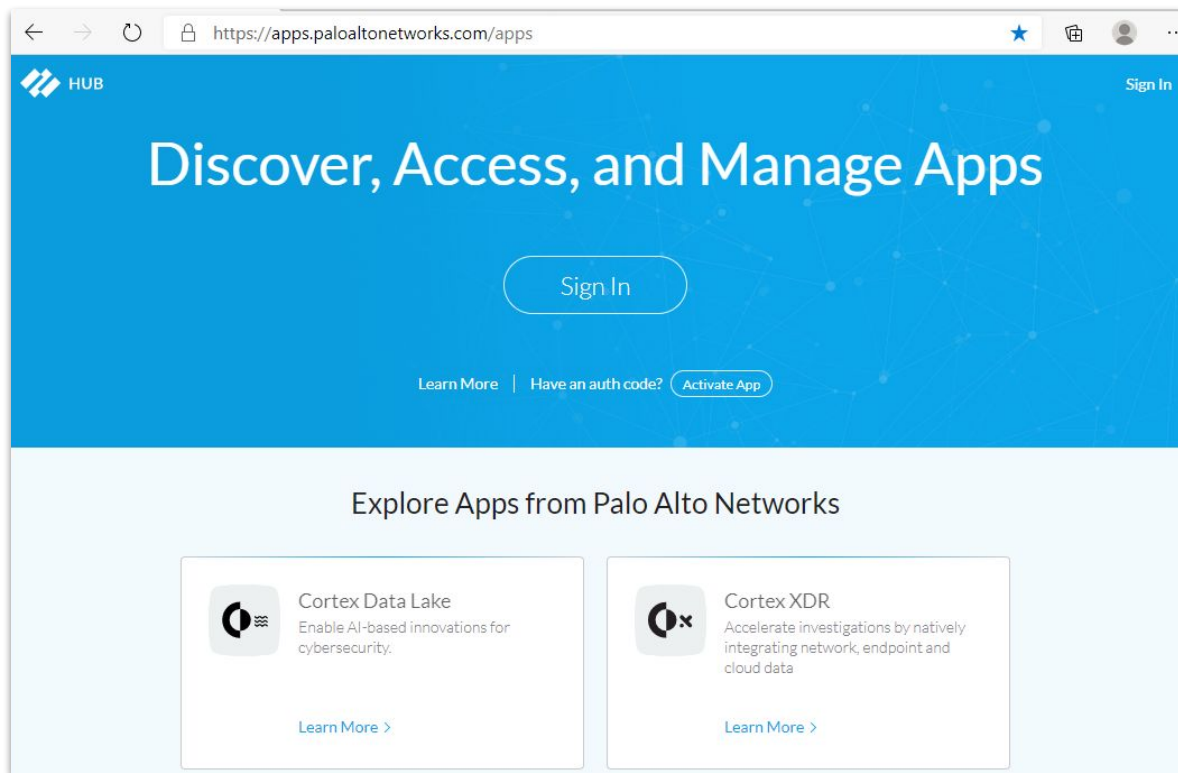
https://apps.paloaltonetworks.com/apps

HUB

Sign In

Discover, Access, and Manage Apps

Sign In

Learn More | Have an auth code? Activate App

Explore Apps from Palo Alto Networks

Cortex Data Lake
Enable AI-based innovations for cybersecurity.

Learn More >

Cortex XDR
Accelerate investigations by natively integrating network, endpoint and cloud data

Learn More >